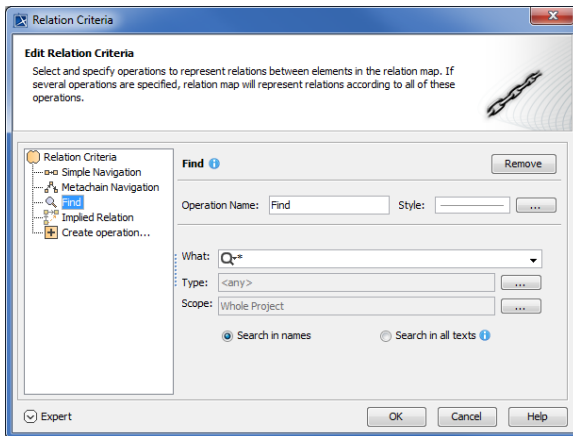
Relation Criteria

Edit Relation Criteria

Select and specify operations to represent relations between elements in the relation map. If several operations are specified, relation map will represent relations according to all of these operations.

Relation Criteria
Simple Navigation
Metachain Navigation
Find
Implied Relation
Create operation...

Find

Remove

Operation Name: Find

Style:

...

What: *

Type: <any>

...

Scope: Whole Project

...

Search in names

Search in all texts

Expert

OK

Cancel

Help